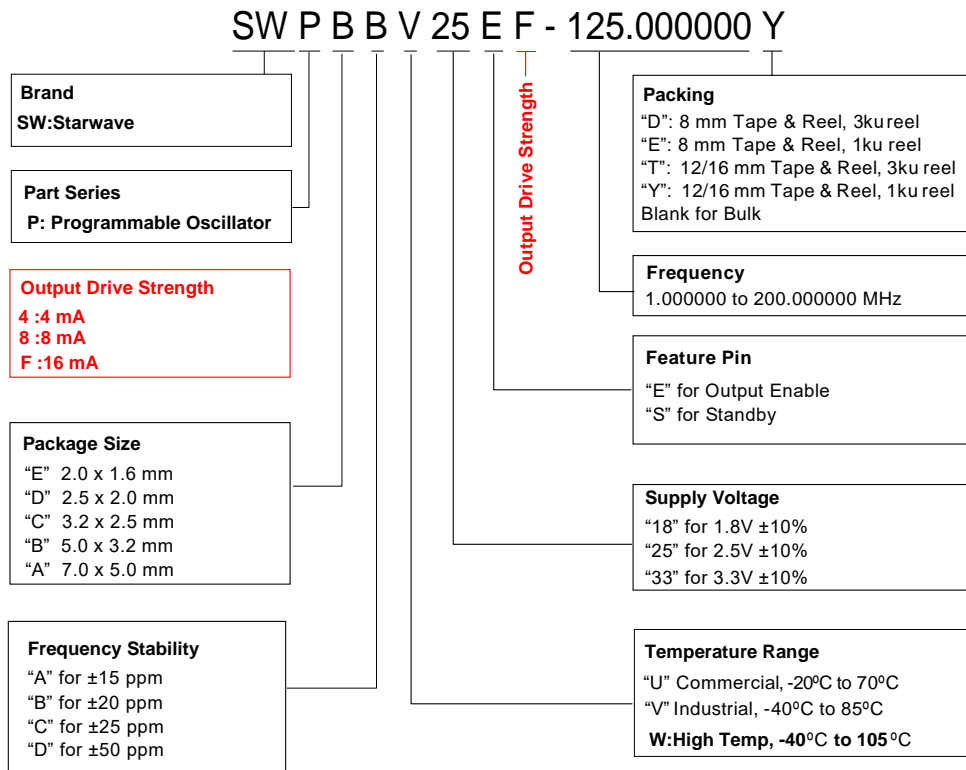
SW P B B V 25 E F - 125.000000 Y

Output Drive Strength

Brand
SW:Starwave

Part Series
P: Programmable Oscillator

Output Drive Strength
4 :4 mA
8 :8 mA
F :16 mA

Package Size
“E” 2.0 x 1.6 mm
“D” 2.5 x 2.0 mm
“C” 3.2 x 2.5 mm
“B” 5.0 x 3.2 mm
“A” 7.0 x 5.0 mm

Frequency Stability
“A” for ±15 ppm
“B” for ±20 ppm
“C” for ±25 ppm
“D” for ±50 ppm

Packing
“D”: 8 mm Tape & Reel, 3ku reel
“E”: 8 mm Tape & Reel, 1ku reel
“T”: 12/16 mm Tape & Reel, 3ku reel
“Y”: 12/16 mm Tape & Reel, 1ku reel
Blank for Bulk

Frequency
1.000000 to 200.000000 MHz

Feature Pin
“E” for Output Enable
“S” for Standby

Supply Voltage
“18” for 1.8V ±10%
“25” for 2.5V ±10%
“33” for 3.3V ±10%

Temperature Range
“U” Commercial, -20ºC to 70ºC
“V” Industrial, -40ºC to 85ºC
W:High Temp, -40ºC to 105ºC